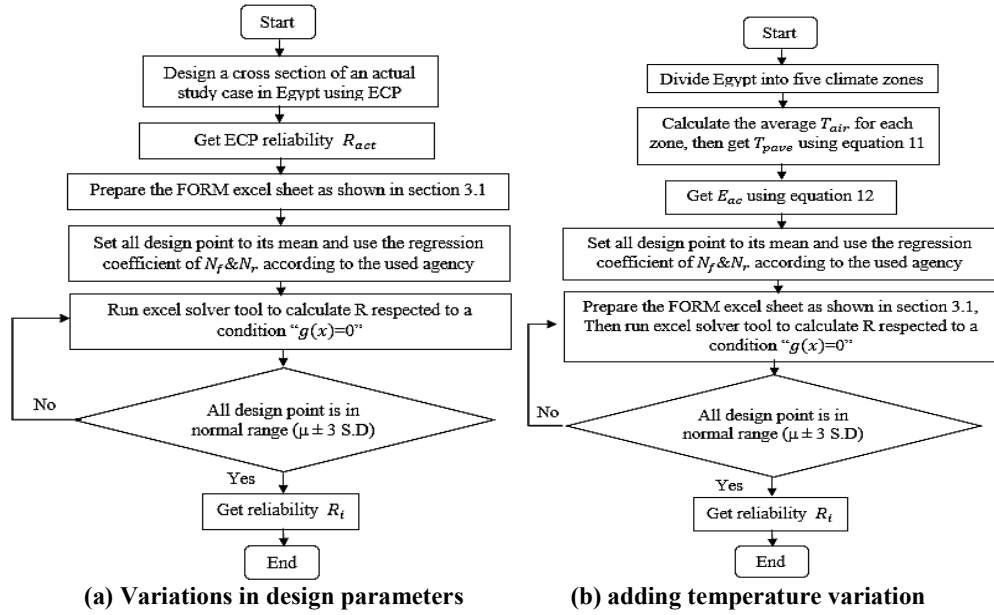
Start

Design a cross section of an actual study case in Egypt using ECP

Get ECP reliability $R_{act}$

Prepare the FORM excel sheet as shown in section 3.1

Set all design point to its mean and use the regression coefficient of $N_f$&$N_r$. according to the used agency

Run excel solver tool to calculate R respected to a condition "$g(x)$=0"

No

All design point is in normal range (μ ± 3 S.D)

Yes

Get reliability $R_i$

End

(a) Variations in design parameters

Start

Divide Egypt into five climate zones

Calculate the average $T_{air}$ for each zone, then get $T_{pave}$ using equation 11

Get $E_{ac}$ using equation 12

Set all design point to its mean and use the regression coefficient of $N_f$&$N_r$. according to the used agency

Prepare the FORM excel sheet as shown in section 3.1, Then run excel solver tool to calculate R respected to a condition "$g(x)$=0"

No

All design point is in normal range (μ ± 3 S.D)

Yes

Get reliability $R_i$

End

(b) adding temperature variation